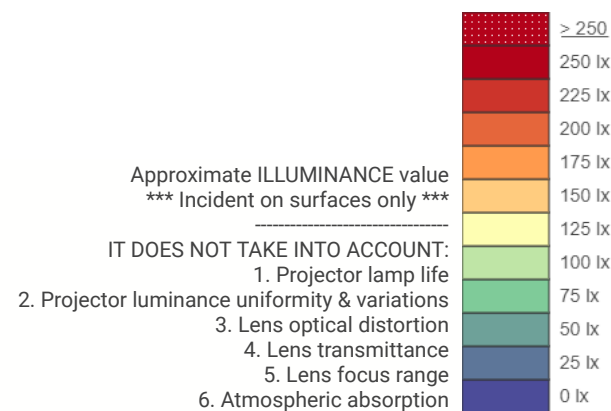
> 250
250 lx
225 lx
200 lx
175 lx
150 lx
125 lx
100 lx
75 lx
50 lx
25 lx
0 lx

Approximate ILLUMINANCE value
*** Incident on surfaces only ***
--------------------------------
IT DOES NOT TAKE INTO ACCOUNT:
1. Projector lamp life
2. Projector luminance uniformity & variations
3. Lens optical distortion
4. Lens transmittance
5. Lens focus range
6. Atmospheric absorption